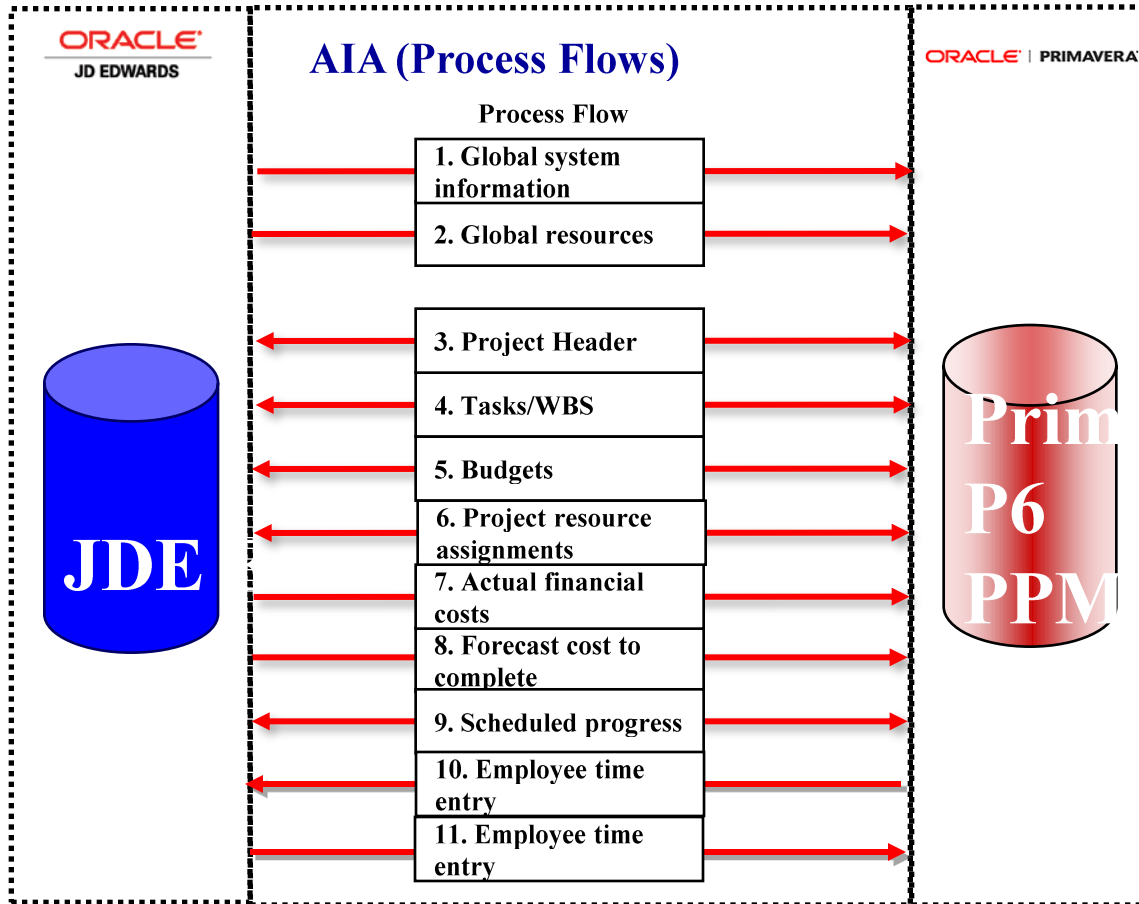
ORACLE
JD EDWARDS

AIA (Process Flows)

ORACLE | PRIMAVERA

Process Flow

1. Global system information

2. Global resources

3. Project Header

4. Tasks/WBS

5. Budgets

6. Project resource assignments

7. Actual financial costs

8. Forecast cost to complete

9. Scheduled progress

10. Employee time entry

11. Employee time entry

JDE

Prim
P6
PPM